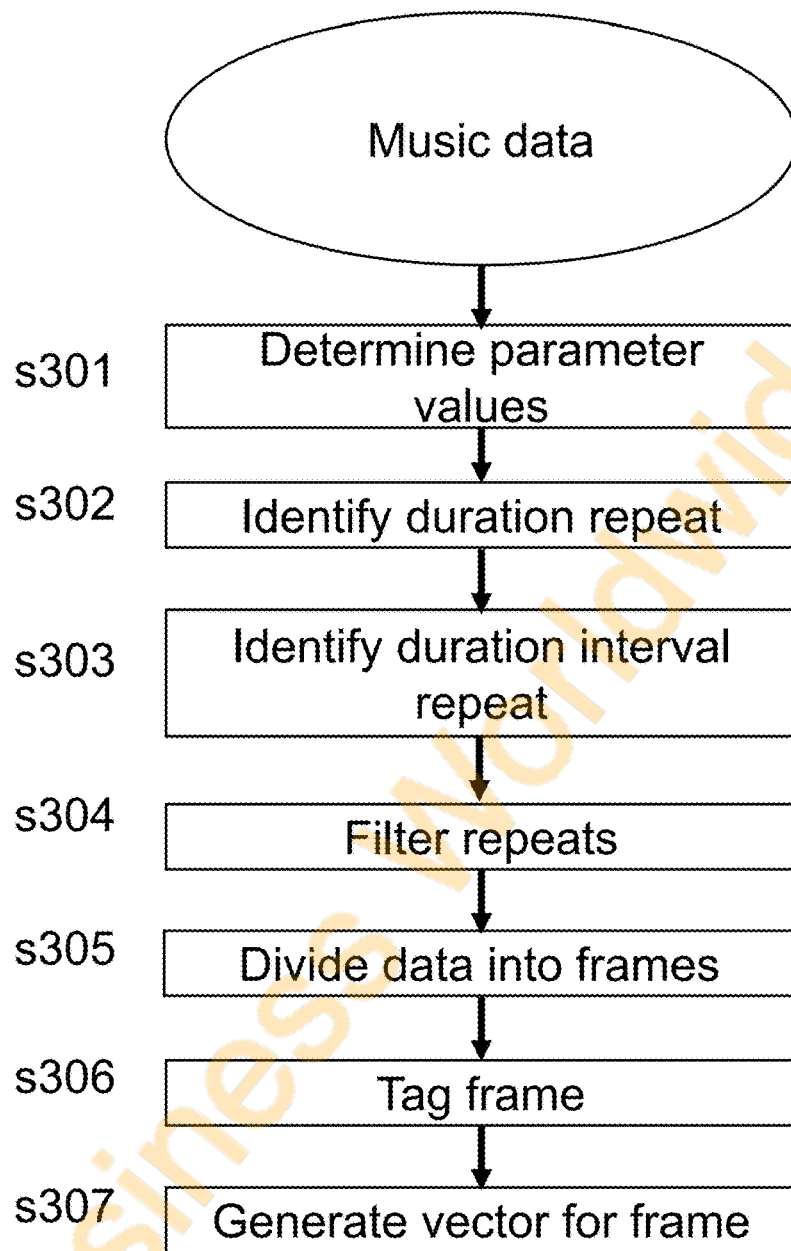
Music data

s301 Determine parameter values

s302 Identify duration repeat

s303 Identify duration interval repeat

s304 Filter repeats

s305 Divide data into frames

s306 Tag frame

s307 Generate vector for frame

siness Worldwid